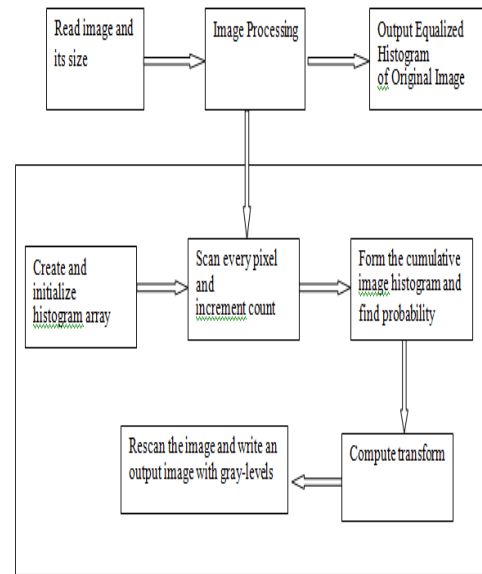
Read image and its size

Image Processing

Output Equalized Histogram of Original Image

Create and initialize histogram array

Scan every pixel and increment count

Form the cumulative image histogram and find probability

Compute transform

Rescan the image and write an output image with gray-levels